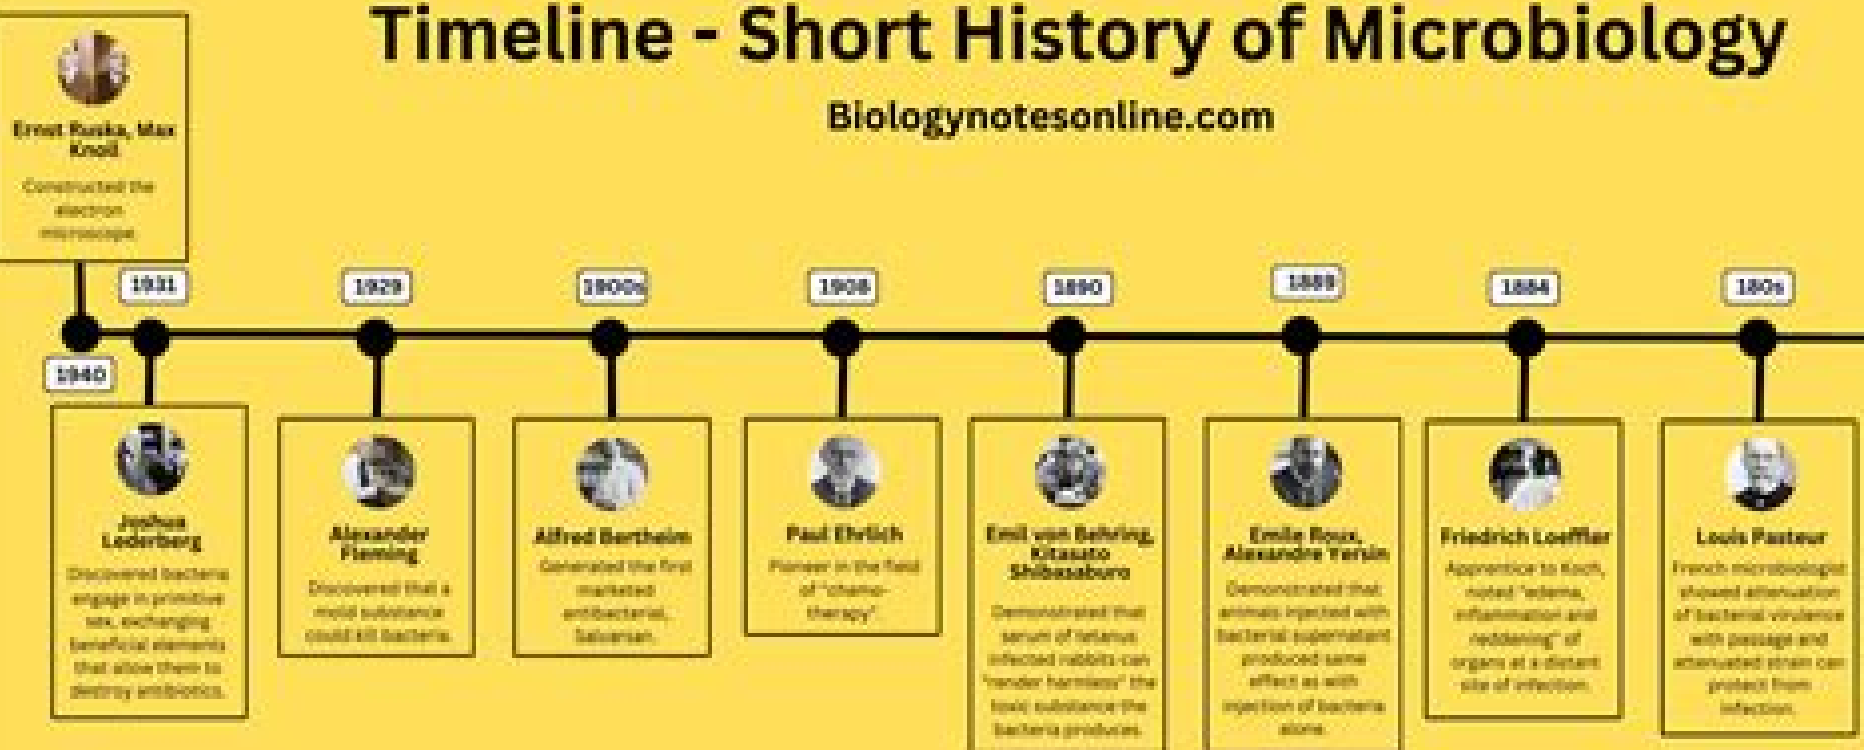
Timeline - Short History of Microbiology

Biologynotesonline.com

Ernst Ruska, Max Knoll
Constructed the electron microscope.

1940

1931

Joshua Lederberg
Discovered bacteria engage in primitive sex, exchanging beneficial elements that allow them to destroy antibiotics.

1929

Alexander Fleming
Discovered that a mold substance could kill bacteria.

1900s

Alfred Bertheim
Generated the first marketed antibacterial, Salvarsan.

1908

Paul Ehrlich
Pioneer in the field of "chemo-therapy".

1890

Emil von Behring, Kitasato Shibasaburo
Demonstrated that serum of tetanus infected rabbits can "render harmless" the toxic substance the bacteria produces.

1889

Emile Roux, Alexandre Yersin
Demonstrated that animals injected with bacterial supernatant produced same effect as with injection of bacteria alone.

1884

Friedrich Loeffler
Apprentice to Koch, noted "edema, inflammation and reddening" of organs at a distant site of infection.

180s

Louis Pasteur
French microbiologist showed attenuation of bacterial virulence with passage and attenuated strain can protect from infection.